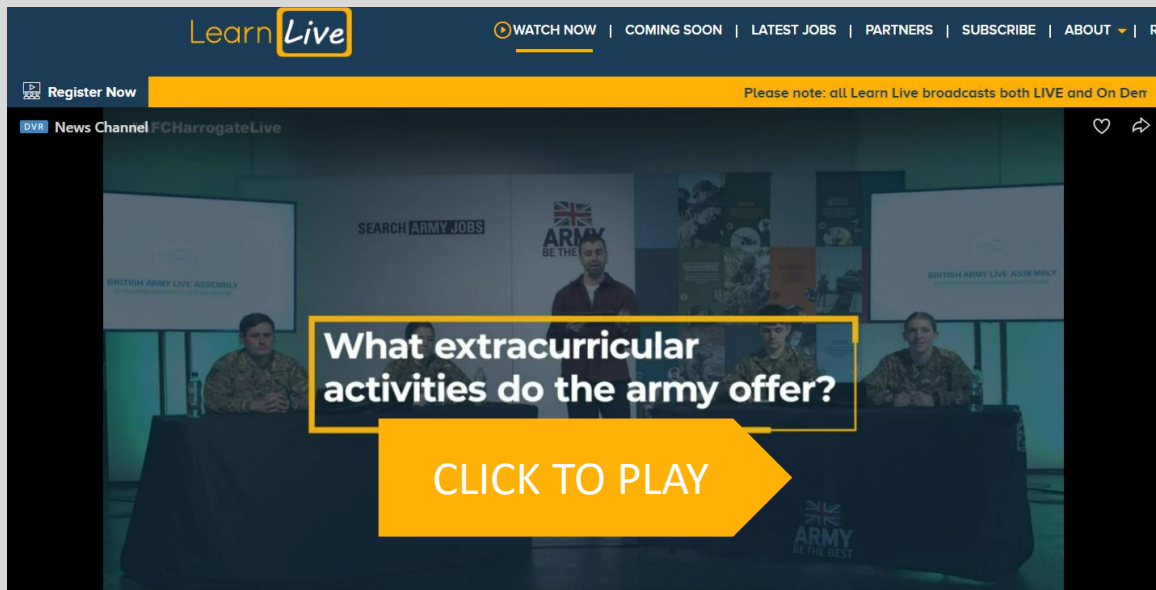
Learn Live

WATCH NOW | COMING SOON | LATEST JOBS | PARTNERS | SUBSCRIBE | ABOUT | R

Register Now

Please note: all Learn Live broadcasts both LIVE and On Dem

DVR News Channel AFCHarrogateLive

SEARCH ARMY JOBS

ARMY BE THE BEST

BRITISH ARMY LIVE ASSEMBLY

BRITISH ARMY LIVE ASSEMBLY

What extracurricular activities do the army offer?

CLICK TO PLAY

ARMY BE THE BEST